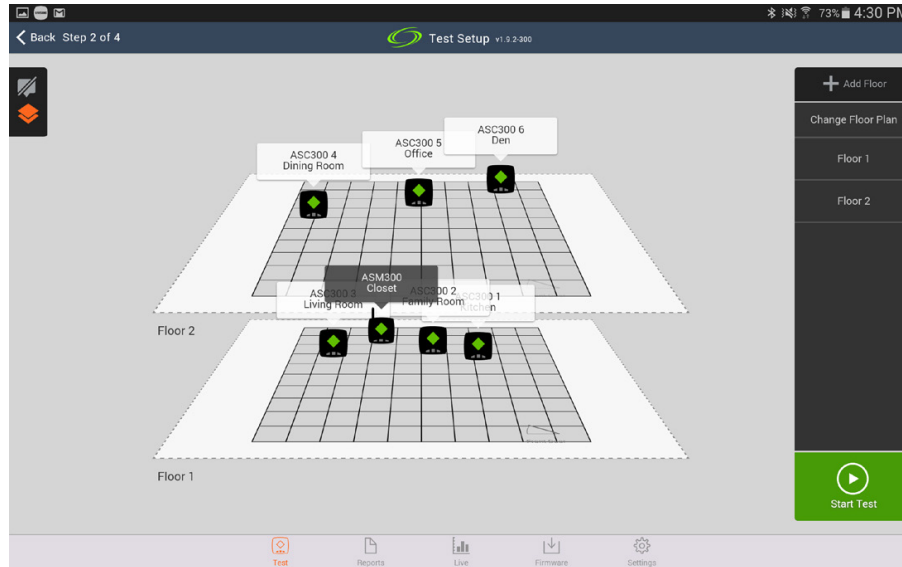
73% 4:30 PM

Back Step 2 of 4

Test Setup v1.0.2-300

Add Floor

Change Floor Plan

Floor 1

Floor 2

ASC300 4
Dining Room

ASC300 5
Office

ASC300 6
Den

ASM300
Closet

ASC300 3
Living Room

ASC300 2
Family Room

ASC300 1
Kitchen

Floor 2

Floor 1

Start Test

Test

Reports

Live

Firmware

Settings